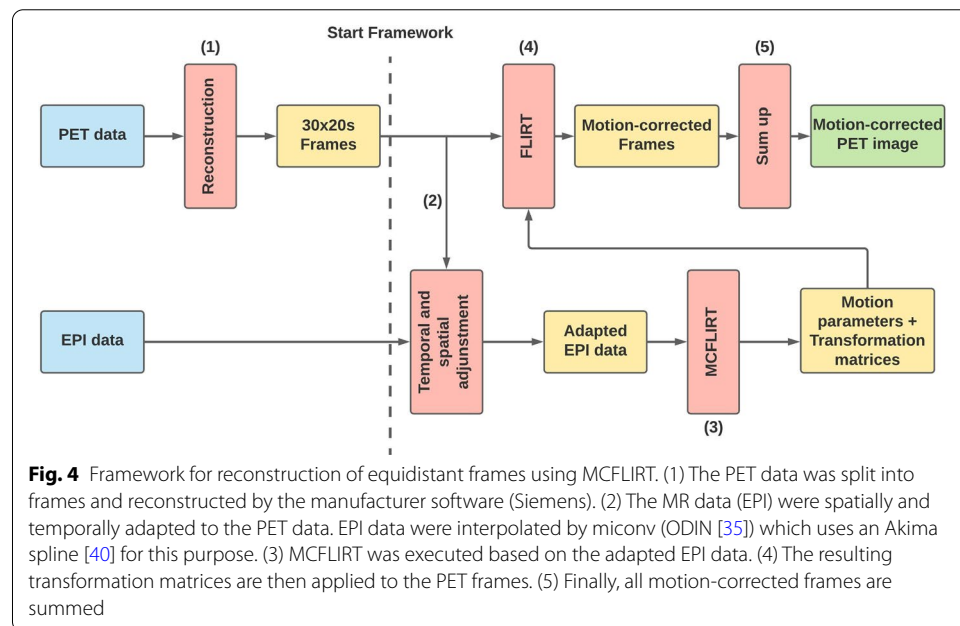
Start Framework

(1)

(4)

(5)

PET data

Reconstruction

30x20s Frames

FLIRT

Motion-corrected Frames

Sum up

Motion-corrected PET image

(2)

EPI data

Temporal and spatial adjustment

Adapted EPI data

MCFLIRT

Motion parameters + Transformation matrices

(3)

**Fig. 4** Framework for reconstruction of equidistant frames using MCFLIRT. (1) The PET data was split into frames and reconstructed by the manufacturer software (Siemens). (2) The MR data (EPI) were spatially and temporally adapted to the PET data. EPI data were interpolated by miconv (ODIN [35]) which uses an Akima spline [40] for this purpose. (3) MCFLIRT was executed based on the adapted EPI data. (4) The resulting transformation matrices are then applied to the PET frames. (5) Finally, all motion-corrected frames are summed